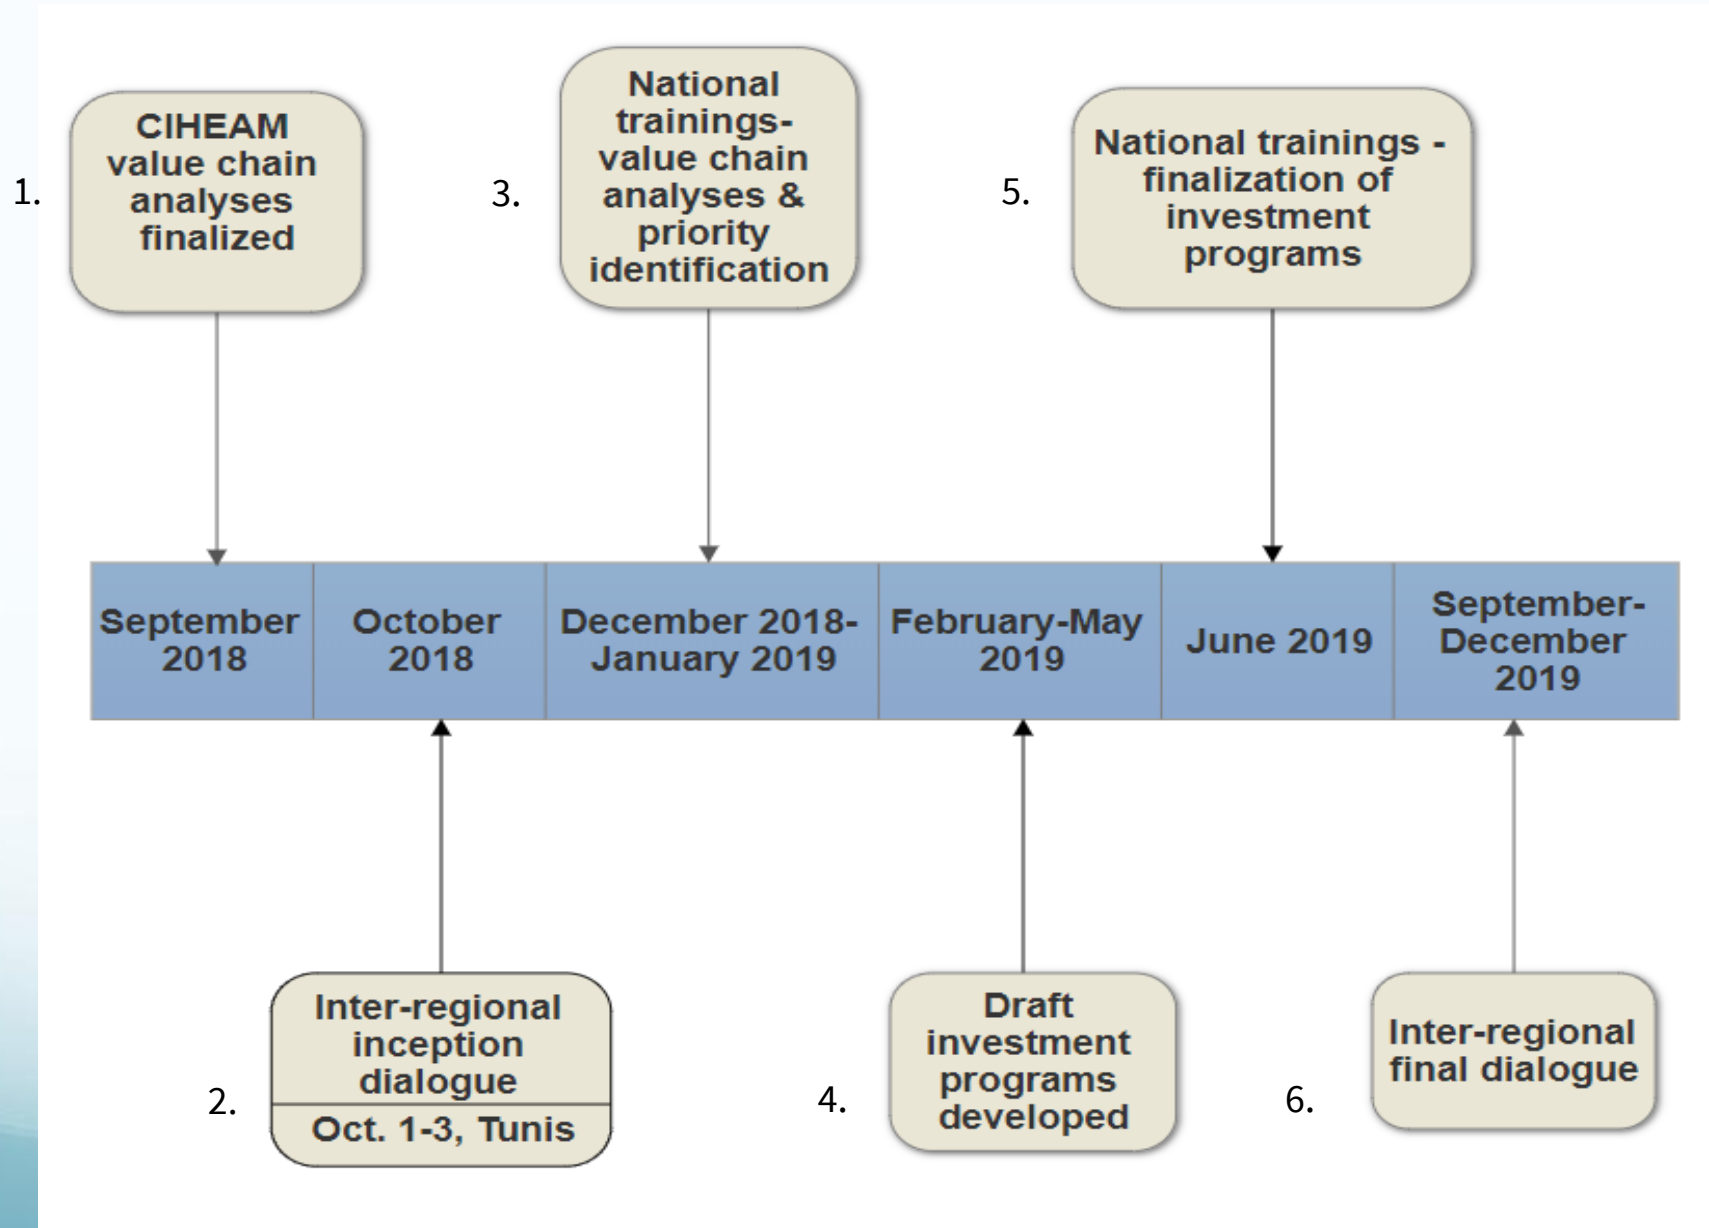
1. CIHEAM value chain analyses finalized

3. National trainings- value chain analyses & priority identification

5. National trainings - finalization of investment programs

| September 2018 | October 2018 | December 2018- January 2019 | February-May 2019 | June 2019 | September- December 2019 |
|---|---|---|---|---|---|

2. Inter-regional inception dialogue
Oct. 1-3, Tunis

4. Draft investment programs developed

6. Inter-regional final dialogue